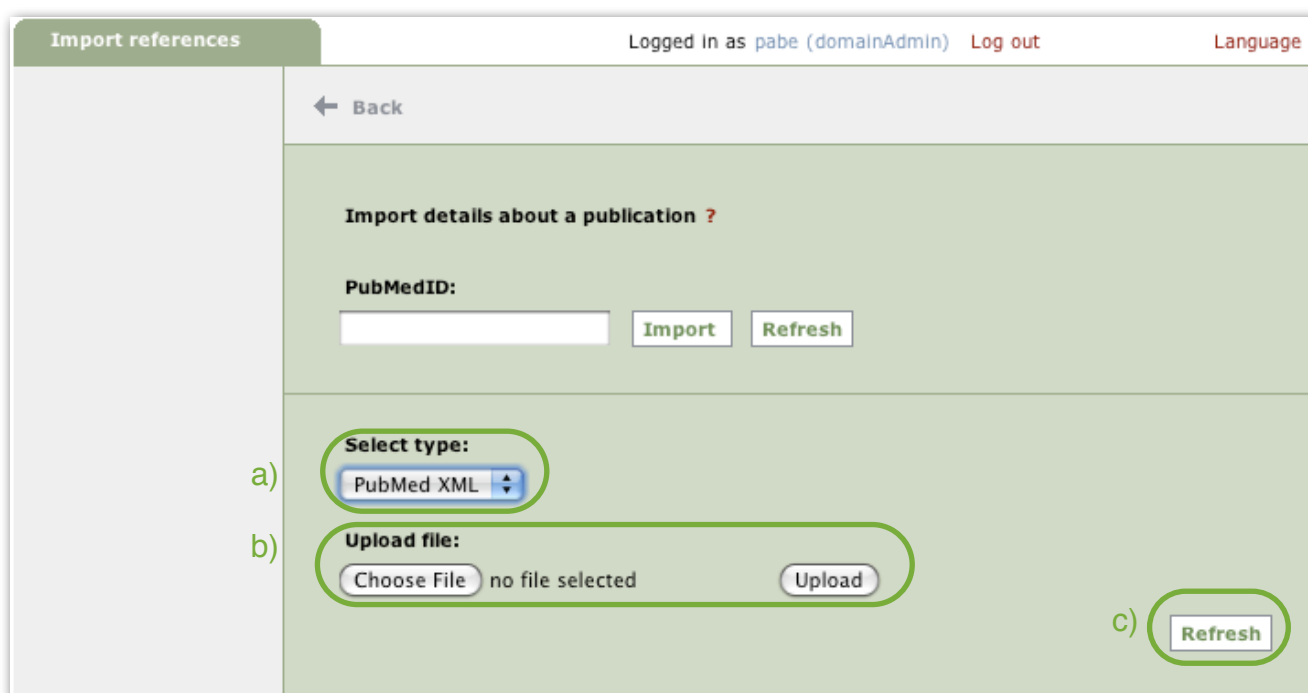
Import references

Logged in as pabe (domainAdmin) Log out Language

Back

Import details about a publication ?

PubMedID:

Import Refresh

a) Select type:

PubMed XML

b) Upload file:

Choose File no file selected Upload

c) Refresh